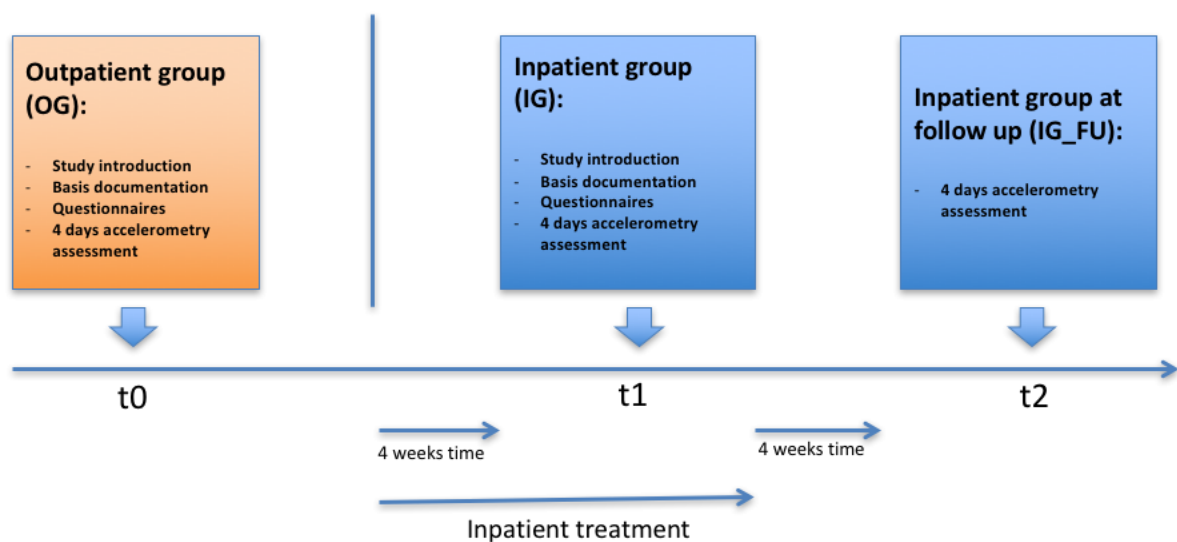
Outpatient group (OG):

- Study introduction
- Basis documentation
- Questionnaires
- 4 days accelerometry assessment

Inpatient group (IG):

- Study introduction
- Basis documentation
- Questionnaires
- 4 days accelerometry assessment

Inpatient group at follow up (IG_FU):

- 4 days accelerometry assessment

t0

t1

t2

4 weeks time

4 weeks time

Inpatient treatment